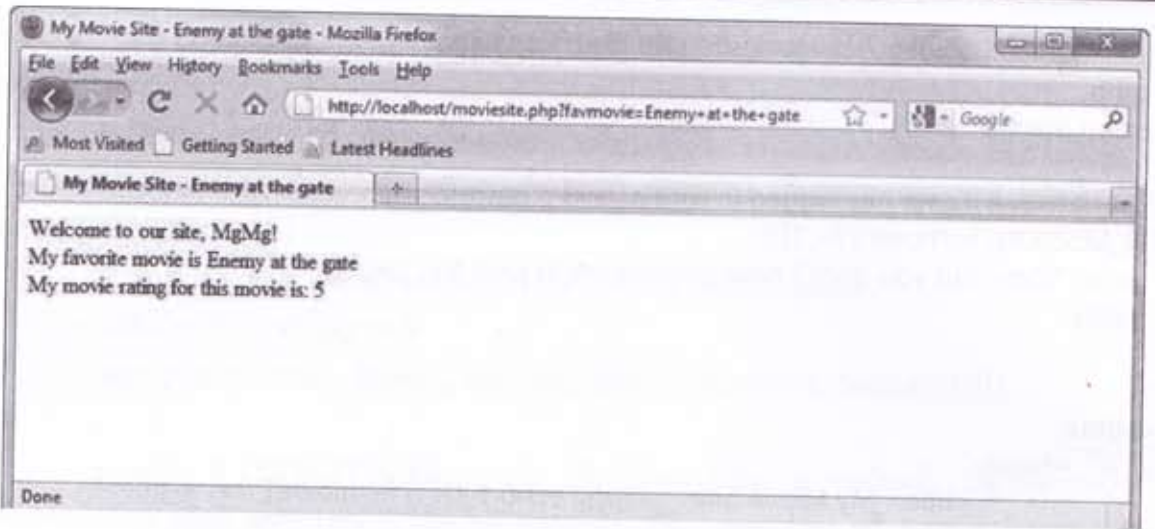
My Movie Site - Enemy at the gate - Mozilla Firefox

File Edit View History Bookmarks Tools Help

http://localhost/moviesite.php?favmovie=Enemy+at+the+gate

Google

Most Visited Getting Started Latest Headlines

My Movie Site - Enemy at the gate

+

Welcome to our site, MgMg!
My favorite movie is Enemy at the gate
My movie rating for this movie is: 5

Done